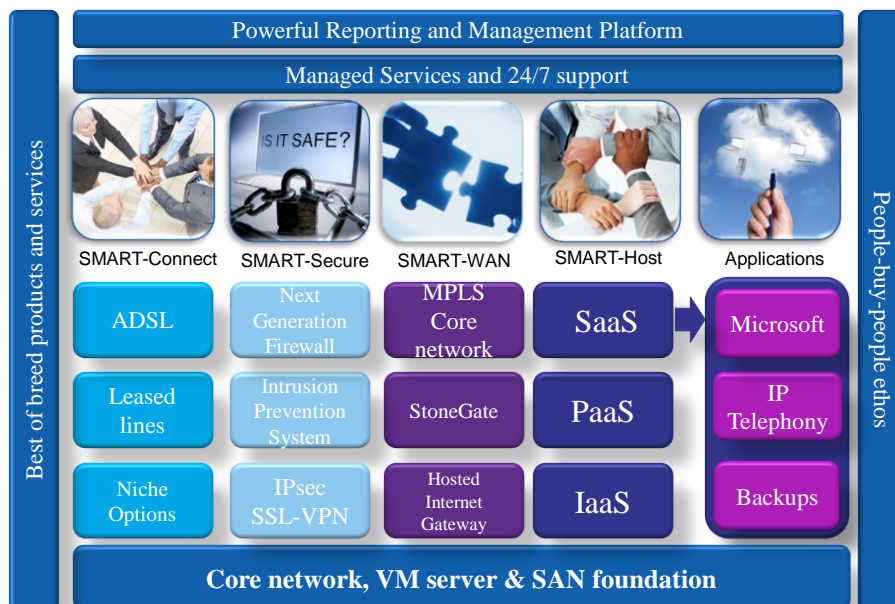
Powerful Reporting and Management Platform

Managed Services and 24/7 support

Best of breed products and services

IS IT SAFE?

SMART-Connect

SMART-Secure

SMART-WAN

SMART-Host

Applications

ADSL

Next Generation Firewall

MPLS Core network

SaaS

Microsoft

Leased lines

Intrusion Prevention System

StoneGate

PaaS

IP Telephony

Niche Options

IPsec SSL-VPN

Hosted Internet Gateway

IaaS

Backups

People-buy-people ethos

Core network, VM server & SAN foundation